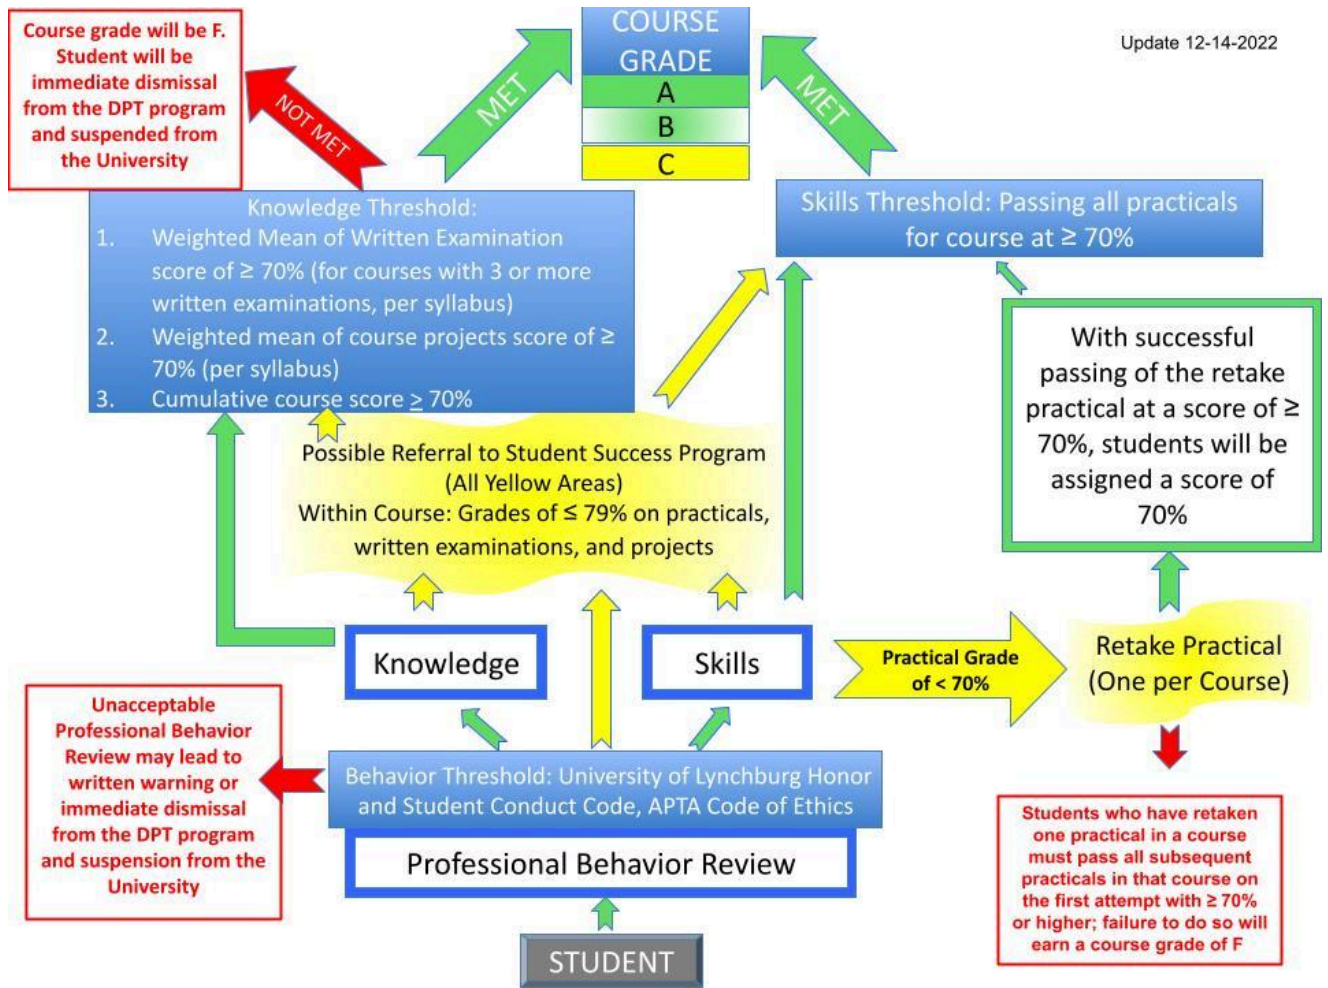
Course grade will be F. Student will be immediate dismissal from the DPT program and suspended from the University

NOT MET

MET

COURSE GRADE

A

B

C

MET

Update 12-14-2022

Knowledge Threshold:
1. Weighted Mean of Written Examination score of ≥ 70% (for courses with 3 or more written examinations, per syllabus)
2. Weighted mean of course projects score of ≥ 70% (per syllabus)
3. Cumulative course score ≥ 70%

Skills Threshold: Passing all practicals for course at ≥ 70%

With successful passing of the retake practical at a score of ≥ 70%, students will be assigned a score of 70%

Possible Referral to Student Success Program (All Yellow Areas)
Within Course: Grades of ≤ 79% on practicals, written examinations, and projects

Knowledge

Skills

Practical Grade of < 70%

Retake Practical (One per Course)

Unacceptable Professional Behavior Review may lead to written warning or immediate dismissal from the DPT program and suspension from the University

Behavior Threshold: University of Lynchburg Honor and Student Conduct Code, APTA Code of Ethics

Professional Behavior Review

Students who have retaken one practical in a course must pass all subsequent practicals in that course on the first attempt with ≥ 70% or higher; failure to do so will earn a course grade of F

STUDENT